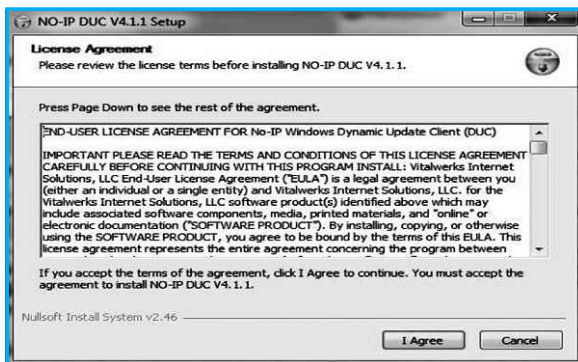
NO-IP DUC V4.1.1 Setup

License Agreement
Please review the license terms before installing NO-IP DUC V4.1.1.

Press Page Down to see the rest of the agreement.

END-USER LICENSE AGREEMENT FOR No-IP Windows Dynamic Update Client (DUC)

IMPORTANT PLEASE READ THE TERMS AND CONDITIONS OF THIS LICENSE AGREEMENT CAREFULLY BEFORE CONTINUING WITH THIS PROGRAM INSTALL: Vitalwerks Internet Solutions, LLC End-User License Agreement ("EULA") is a legal agreement between you (either an individual or a single entity) and Vitalwerks Internet Solutions, LLC. for the Vitalwerks Internet Solutions, LLC software product(s) identified above which may include associated software components, media, printed materials, and "online" or electronic documentation ("SOFTWARE PRODUCT"). By installing, copying, or otherwise using the SOFTWARE PRODUCT, you agree to be bound by the terms of this EULA. This license agreement represents the entire agreement concerning the program between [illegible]

If you accept the terms of the agreement, click I Agree to continue. You must accept the agreement to install NO-IP DUC V4.1.1.

Nullsoft Install System v2.46

I Agree

Cancel